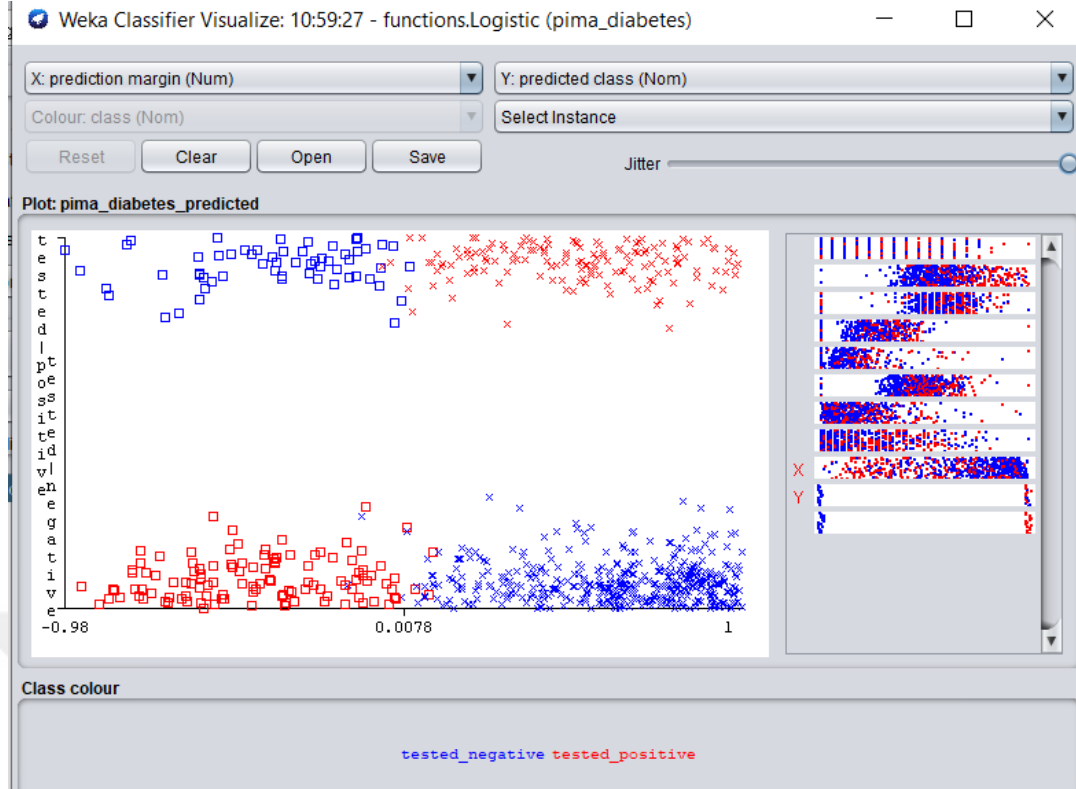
Weka Classifier Visualize: 10:59:27 - functions.Logistic (pima_diabetes)

X: prediction margin (Num)
Y: predicted class (Nom)
Colour: class (Nom)
Select Instance
Reset
Clear
Open
Save
Jitter

Plot: pima_diabetes_predicted

tested_positive
tested_negative

-0.98
0.0078
1

X
Y

Class colour

tested_negative tested_positive